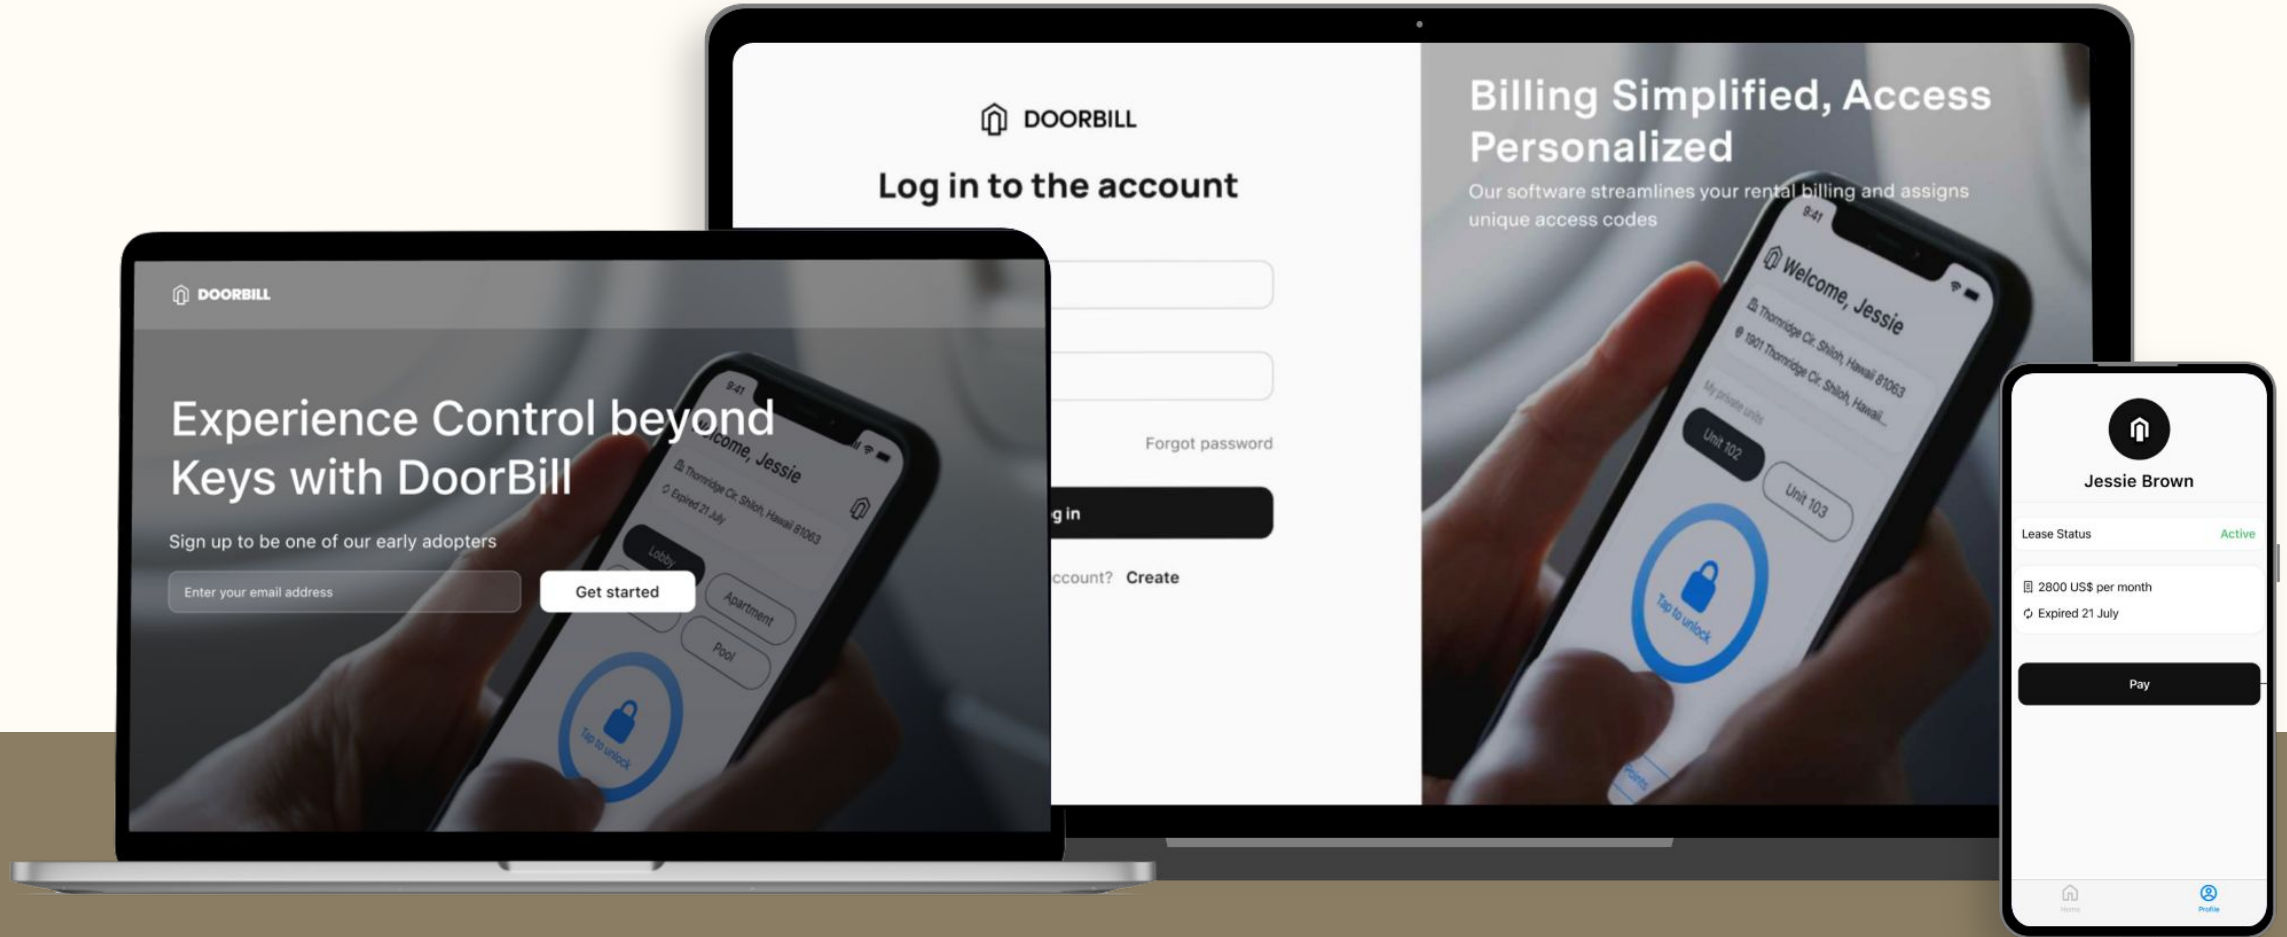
DOORBILL

Log in to the account

Forgot password

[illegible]g in

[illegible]ccount? Create

Billing Simplified, Access Personalized

Our software streamlines your rental billing and assigns unique access codes

9:41

Welcome, Jessie

Thornridge Cir. Shiloh, Hawaii 81063

1901 Thornridge Cir. Shiloh, Hawaii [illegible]

My private units

Unit 102

Unit 103

Tap to unlock

DOORBILL

Experience Control beyond Keys with DoorBill

Sign up to be one of our early adopters

Enter your email address

Get started

9:41

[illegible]come, Jessie

Thornridge Cir. Shiloh, Hawaii 81063

Expired 21 July

Lobby

Apartment

Pool

Tap to unlock

Jessie Brown

Lease Status

Active

2800 US$ per month

Expired 21 July

Pay

Home

Profile